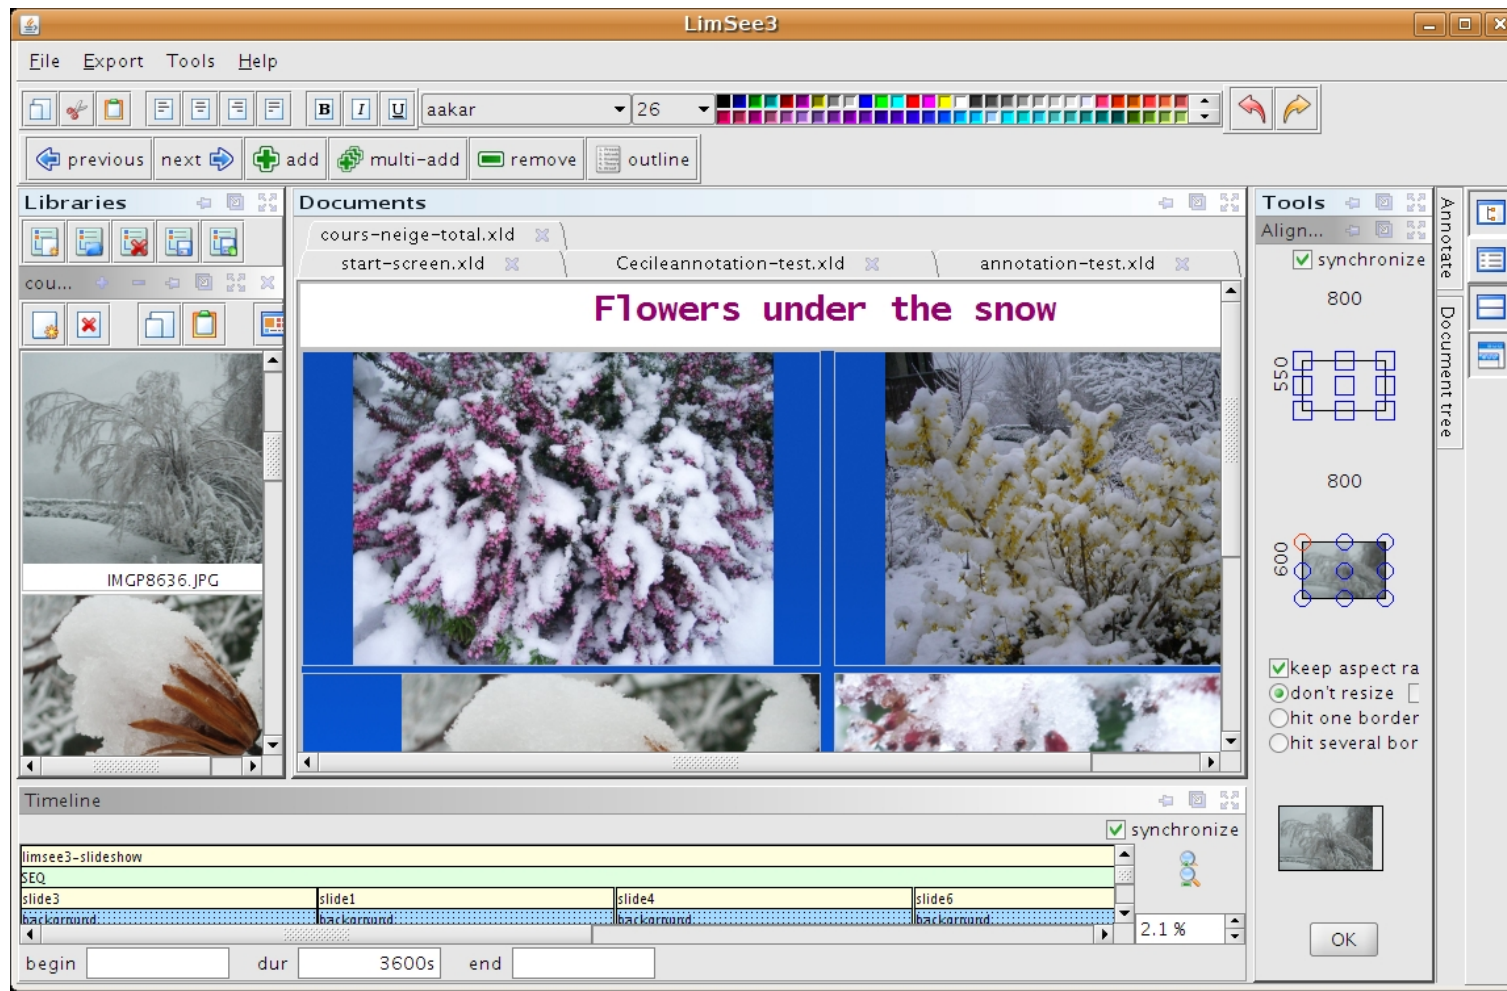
LimSee3

File Export Tools Help

B I U aakar 26

previous next add multi-add remove outline

Libraries

cou...

IMGP8636.JPG

Documents

cours-neige-total.xld

start-screen.xld Cecileannotation-test.xld annotation-test.xld

Flowers under the snow

Tools

Align...

synchronize

800

550

800

600

keep aspect ra
don't resize
hit one border
hit several bor

OK

Annotate

Document tree

Timeline

synchronize

limsee3-slideshow
SEQ

| slide3 | slide1 | slide4 | slide6 |
|---|---|---|---|
| background | background | background | background |

2.1 %

begin dur 3600s end